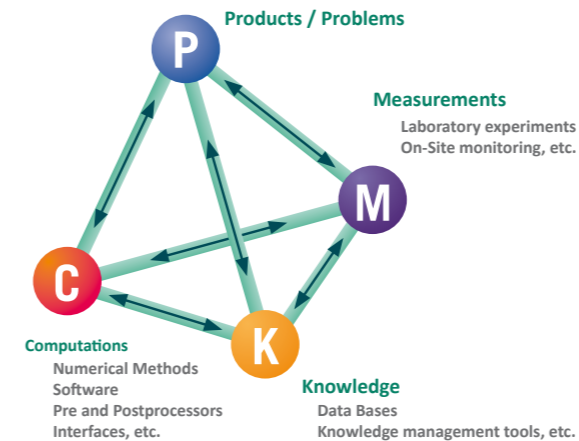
P
Products / Problems

M
Measurements
Laboratory experiments
On-Site monitoring, etc.

C
Computations
Numerical Methods
Software
Pre and Postprocessors
Interfaces, etc.

K
Knowledge
Data Bases
Knowledge management tools, etc.